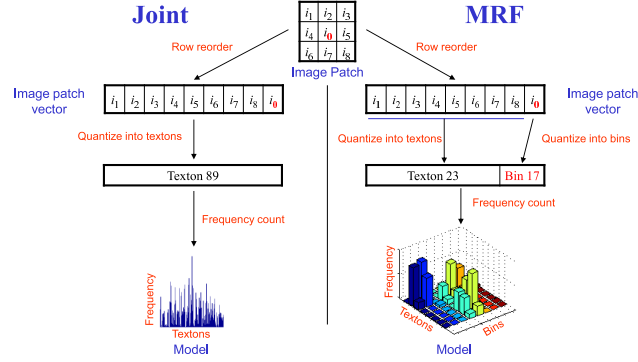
Joint

MRF

| $i_1$ | $i_2$ | $i_3$ |
|---|---|---|
| $i_4$ | $i_0$ | $i_5$ |
| $i_6$ | $i_7$ | $i_8$ |

Image Patch

Row reorder

Row reorder

Image patch vector

| $i_1$ | $i_2$ | $i_3$ | $i_4$ | $i_5$ | $i_6$ | $i_7$ | $i_8$ | $i_0$ |
|---|---|---|---|---|---|---|---|---|

Quantize into textons

Texton 89

Frequency count

Frequency

Textons

Model

| $i_1$ | $i_2$ | $i_3$ | $i_4$ | $i_5$ | $i_6$ | $i_7$ | $i_8$ | $i_0$ |
|---|---|---|---|---|---|---|---|---|

Image patch vector

Quantize into textons

Quantize into bins

Texton 23

Bin 17

Frequency count

Frequency

Textons

Bins

Model